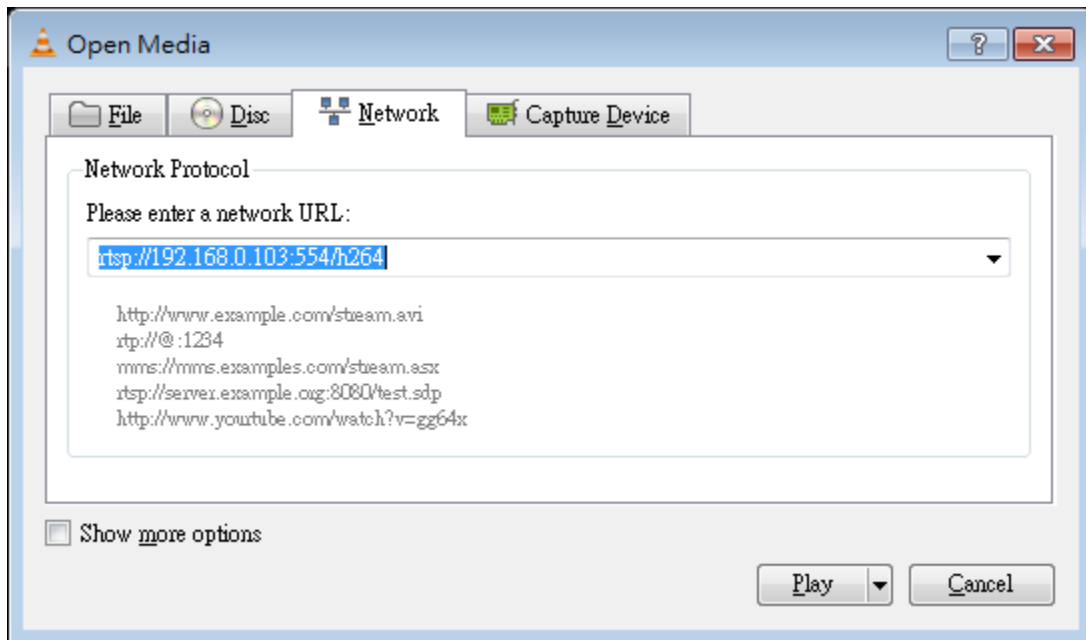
Open Media

?

File
Disc
Network
Capture Device

Network Protocol

Please enter a network URL:

rtsp://192.168.0.103:554/h264

http://www.example.com/stream.avi
rtp://@:1234
mms://mms.examples.com/stream.asx
rtsp://server.example.org:8080/test.sdp
http://www.yourtube.com/watch?v=gg64x

Show more options

Play
Cancel